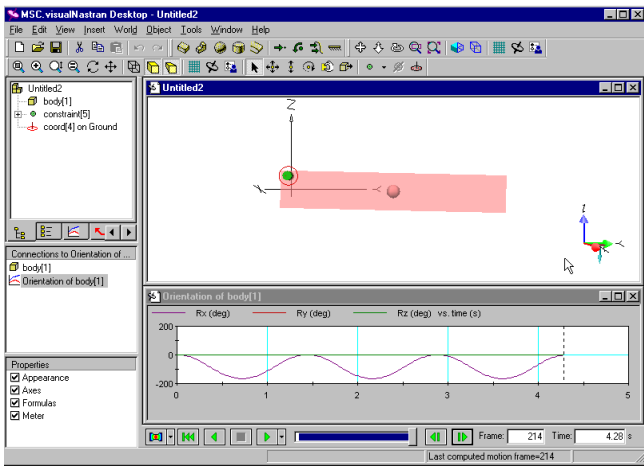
MSC.visualNastran Desktop - Untitled2

File Edit View Insert World Object Tools Window Help

Untitled2
body[1]
constraint[5]
coord[4] on Ground

Connections to Orientation of ...
body[1]
Orientation of body[1]

Properties
Appearance
Axes
Formulas
Meter

Untitled2

Z

Orientation of body[1]

Rx (deg) Ry (deg) Rz (deg) vs. time (s)

| 200 |
| 0 |
| -200 |

0 1 2 3 4 5

Frame: 214 Time: 4.28 s

Last computed motion frame=214